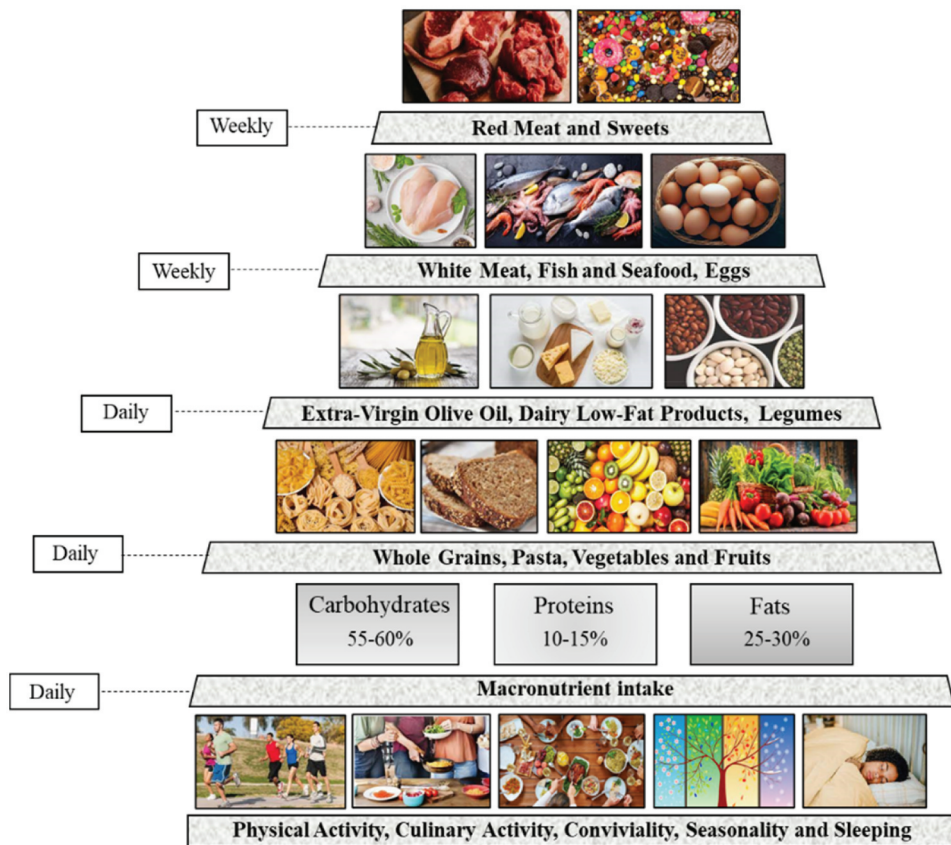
Weekly

Red Meat and Sweets

Weekly

White Meat, Fish and Seafood, Eggs

Daily

Extra-Virgin Olive Oil, Dairy Low-Fat Products, Legumes

Daily

Whole Grains, Pasta, Vegetables and Fruits

Carbohydrates 55-60%

Proteins 10-15%

Fats 25-30%

Daily

Macronutrient intake

Physical Activity, Culinary Activity, Conviviality, Seasonality and Sleeping